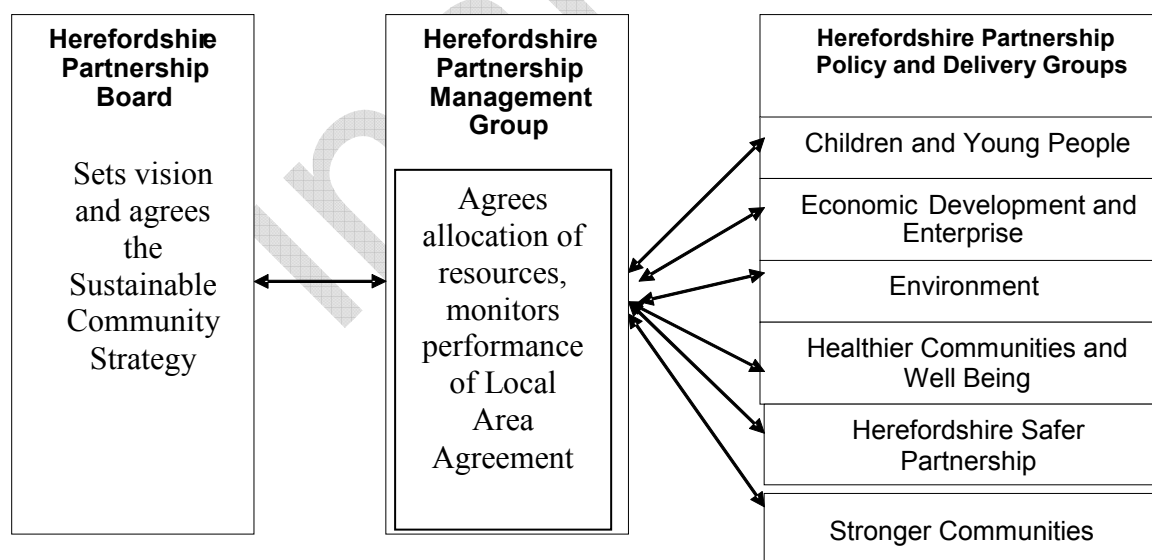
Herefordshire Partnership Board

Sets vision and agrees the Sustainable Community Strategy

Herefordshire Partnership Management Group

Agrees allocation of resources, monitors performance of Local Area Agreement

Herefordshire Partnership Policy and Delivery Groups

Children and Young People

Economic Development and Enterprise

Environment

Healthier Communities and Well Being

Herefordshire Safer Partnership

Stronger Communities